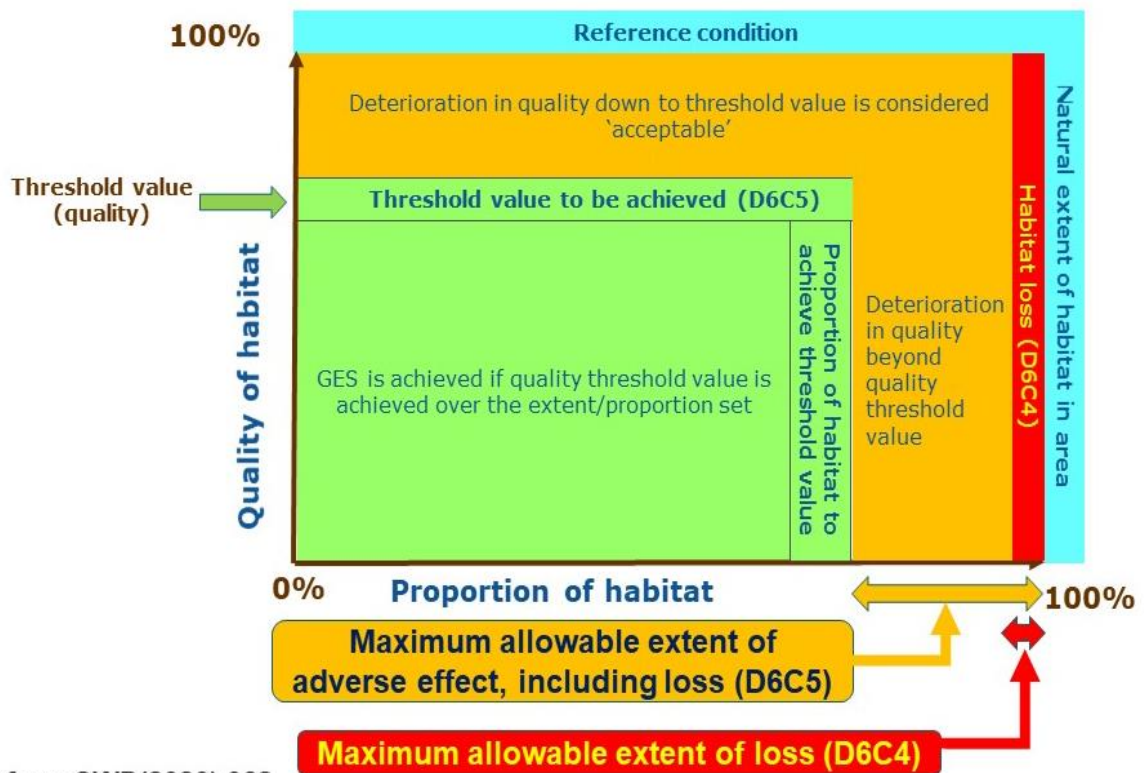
100%

Reference condition

Deterioration in quality down to threshold value is considered 'acceptable'

Natural extent of habitat in area

Threshold value (quality)

Threshold value to be achieved (D6C5)

Habitat loss (D6C4)

Quality of habitat

Proportion of habitat to achieve threshold value

Deterioration in quality beyond quality threshold value

GES is achieved if quality threshold value is achieved over the extent/proportion set

0%

Proportion of habitat

100%

Maximum allowable extent of adverse effect, including loss (D6C5)

Maximum allowable extent of loss (D6C4)

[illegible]